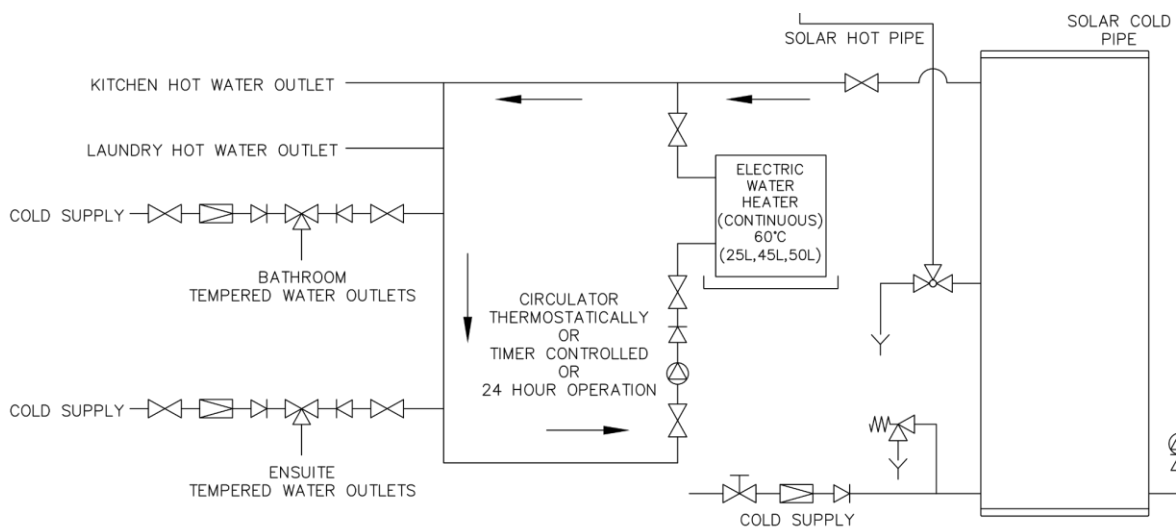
SOLAR HOT PIPE

SOLAR COLD PIPE

KITCHEN HOT WATER OUTLET

LAUNDRY HOT WATER OUTLET

COLD SUPPLY

BATHROOM TEMPERED WATER OUTLETS

ELECTRIC WATER HEATER (CONTINUOUS) 60°C (25L,45L,50L)

CIRCULATOR THERMOSTATICALLY OR TIMER CONTROLLED OR 24 HOUR OPERATION

COLD SUPPLY

ENSUITE TEMPERED WATER OUTLETS

COLD SUPPLY